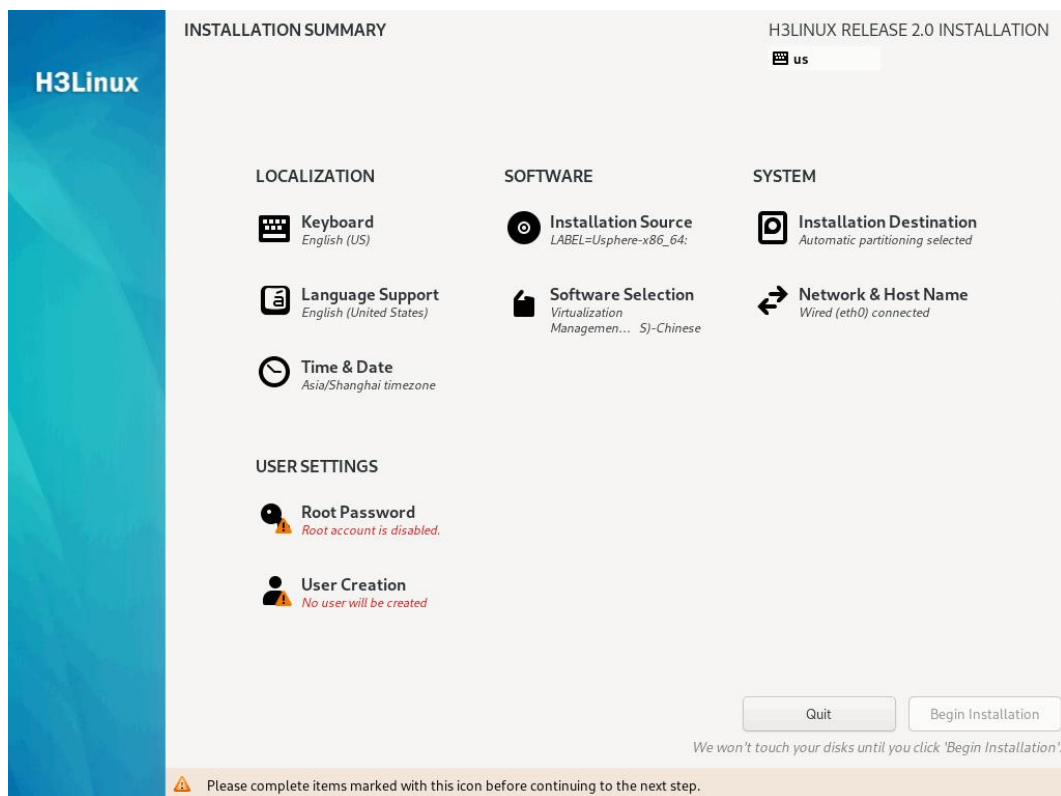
H3Linux

INSTALLATION SUMMARY

H3LINUX RELEASE 2.0 INSTALLATION

us

LOCALIZATION

Keyboard
English (US)

Language Support
English (United States)

Time & Date
Asia/Shanghai timezone

SOFTWARE

Installation Source
LABEL=Usphere-x86_64:

Software Selection
Virtualization Managemen... S)-Chinese

SYSTEM

Installation Destination
Automatic partitioning selected

Network & Host Name
Wired (eth0) connected

USER SETTINGS

Root Password
Root account is disabled.

User Creation
No user will be created

Quit

Begin Installation

We won't touch your disks until you click 'Begin Installation'.

Please complete items marked with this icon before continuing to the next step.